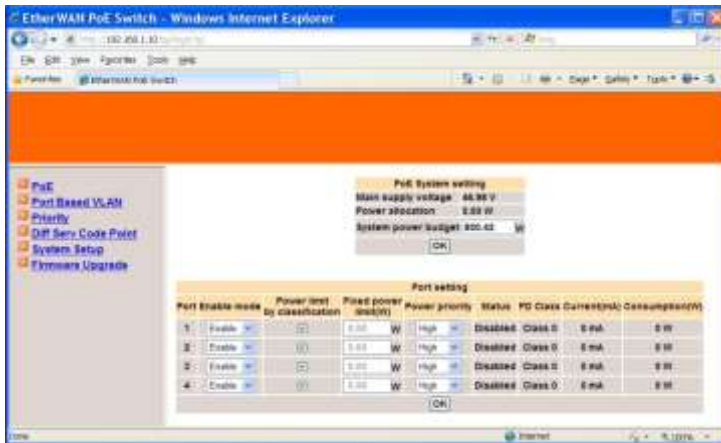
EtherWAN PoE Switch - Windows Internet Explorer

http://192.168.1.10/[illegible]

File Edit View Favorites Tools Help

Favorites EtherWAN PoE Switch

Page ▾ Safety ▾ Tools ▾

PoE
Port Based VLAN
Priority
Diff Serv Code Point
System Setup
Firmware Upgrade

| PoE System setting | |
|---|---|
| Main supply voltage | 46.98 V |
| Power allocation | 0.00 W |
| System power budget | 800.42 W |

OK

Port setting

| Port | Enable mode | Power limit by classification | Fixed power limit(W) | Power priority | Status | PD Class | Current(mA) | Consumption(W) |
|---|---|---|---|---|---|---|---|---|
| 1 | Enable | | 0.00 W | High | Disabled | Class 0 | 0 mA | 0 W |
| 2 | Enable | | 0.00 W | High | Disabled | Class 0 | 0 mA | 0 W |
| 3 | Enable | | 0.00 W | High | Disabled | Class 0 | 0 mA | 0 W |
| 4 | Enable | | 0.00 W | High | Disabled | Class 0 | 0 mA | 0 W |

OK

Done Internet 100%